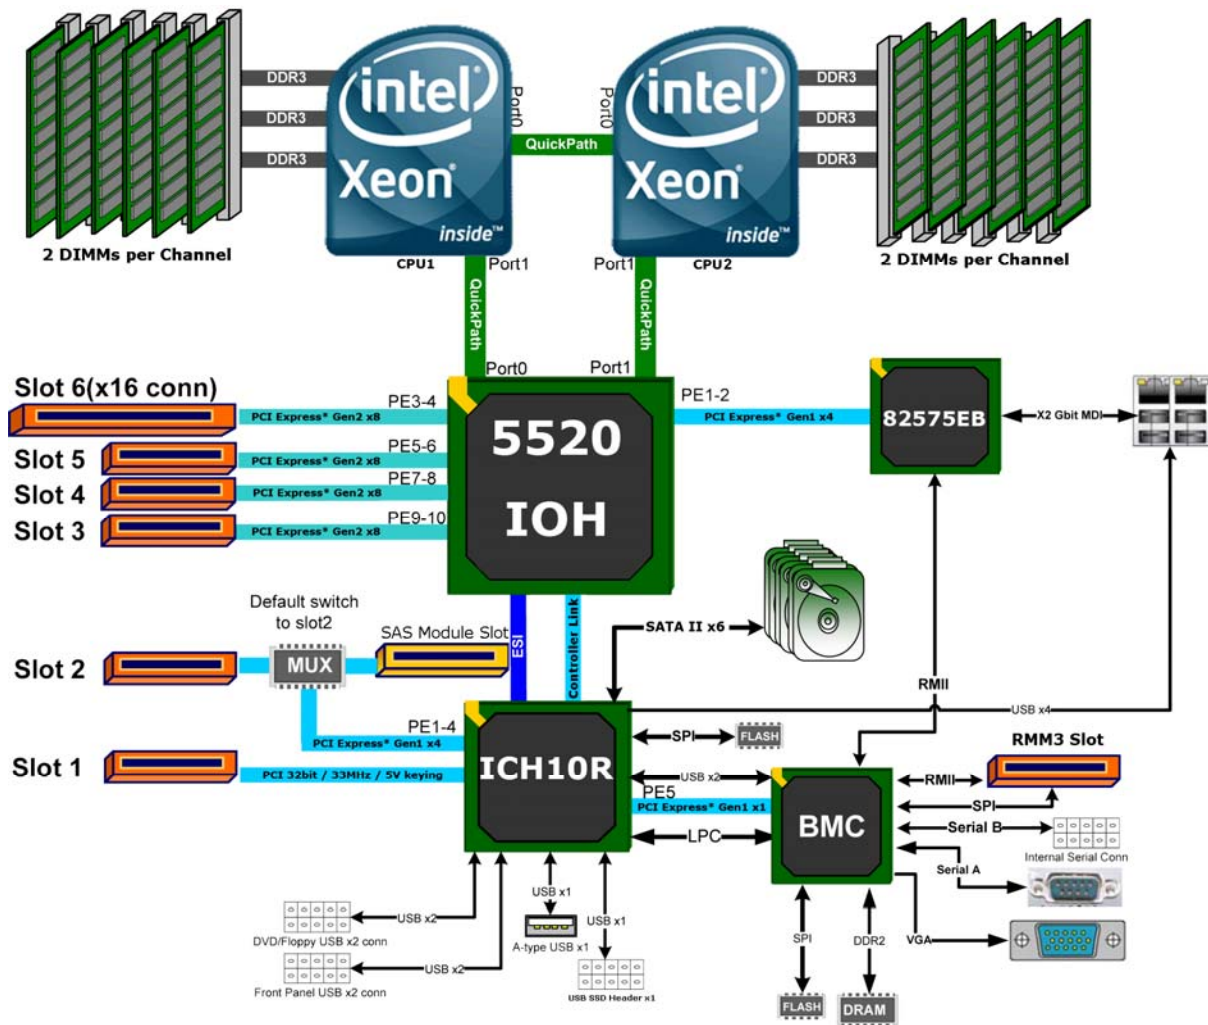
DDR3
DDR3
DDR3
intel
Xeon
inside™
Port0
QuickPath
Port0
intel
Xeon
inside™
DDR3
DDR3
DDR3
2 DIMMs per Channel
CPU1
Port1
Port1
CPU2
2 DIMMs per Channel
QuickPath
QuickPath
Port0
Port1
Slot 6(x16 conn)
PE3-4
PCI Express* Gen2 x8
PE1-2
PCI Express* Gen1 x4
82575EB
X2 Gbit MDI
5520
IOH
Slot 5
PE5-6
PCI Express* Gen2 x8
Slot 4
PE7-8
PCI Express* Gen2 x8
Slot 3
PE9-10
PCI Express* Gen2 x8
Default switch to slot2
SAS Module Slot
ESI
Controller Link
SATA II x6
Slot 2
MUX
RMII
USB x4
PE1-4
PCI Express* Gen1 x4
ICH10R
SPI
FLASH
RMM3 Slot
Slot 1
PCI 32bit / 33MHz / 5V keying
USB x2
RMII
PE5
PCI Express* Gen1 x1
SPI
BMC
LPC
Serial B
Internal Serial Conn
Serial A
USB x1
USB x2
USB x1
DVD/Floppy USB x2 conn
A-type USB x1
SPI
DDR2
VGA
USB x2
Front Panel USB x2 conn
USB SSD Header x1
FLASH
DRAM